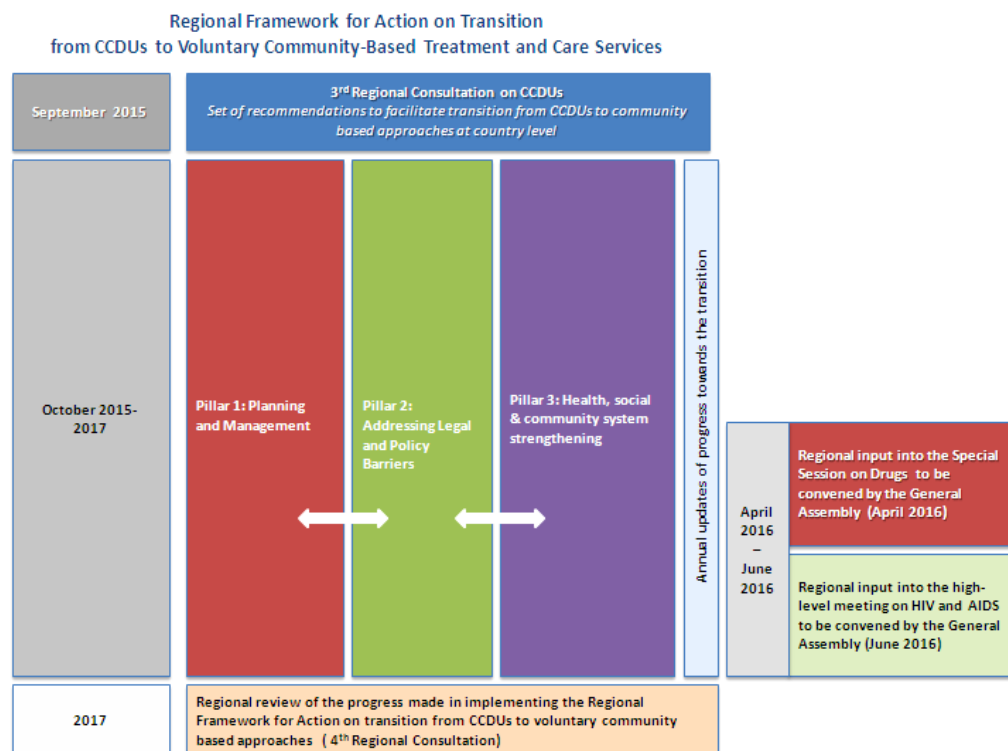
Regional Framework for Action on Transition from CCDUs to Voluntary Community-Based Treatment and Care Services

September 2015

3$^{rd}$ Regional Consultation on CCDUs
Set of recommendations to facilitate transition from CCDUs to community based approaches at country level

October 2015-2017

Pillar 1: Planning and Management

Pillar 2: Addressing Legal and Policy Barriers

Pillar 3: Health, social & community system strengthening

Annual updates of progress towards the transition

April 2016 – June 2016

Regional input into the Special Session on Drugs to be convened by the General Assembly (April 2016)

Regional input into the high-level meeting on HIV and AIDS to be convened by the General Assembly (June 2016)

2017

Regional review of the progress made in implementing the Regional Framework for Action on transition from CCDUs to voluntary community based approaches ( 4$^{th}$ Regional Consultation)